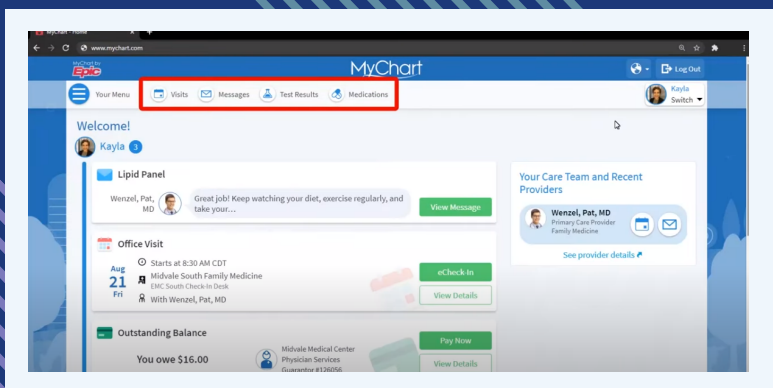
MyChart - Home
www.mychart.com

MyChart by Epic
MyChart
Log Out

Your Menu
Visits
Messages
Test Results
Medications

Kayla
Switch

Welcome!
Kayla 3

Lipid Panel
Wenzel, Pat, MD
Great job! Keep watching your diet, exercise regularly, and take your…
View Message

Office Visit
Aug 21 Fri
Starts at 8:30 AM CDT
Midvale South Family Medicine
EMC South Check-In Desk
With Wenzel, Pat, MD
eCheck-In
View Details

Outstanding Balance
You owe $16.00
Midvale Medical Center
Physician Services
Guarantor #126056
Pay Now
View Details

Your Care Team and Recent Providers
Wenzel, Pat, MD
Primary Care Provider
Family Medicine
See provider details